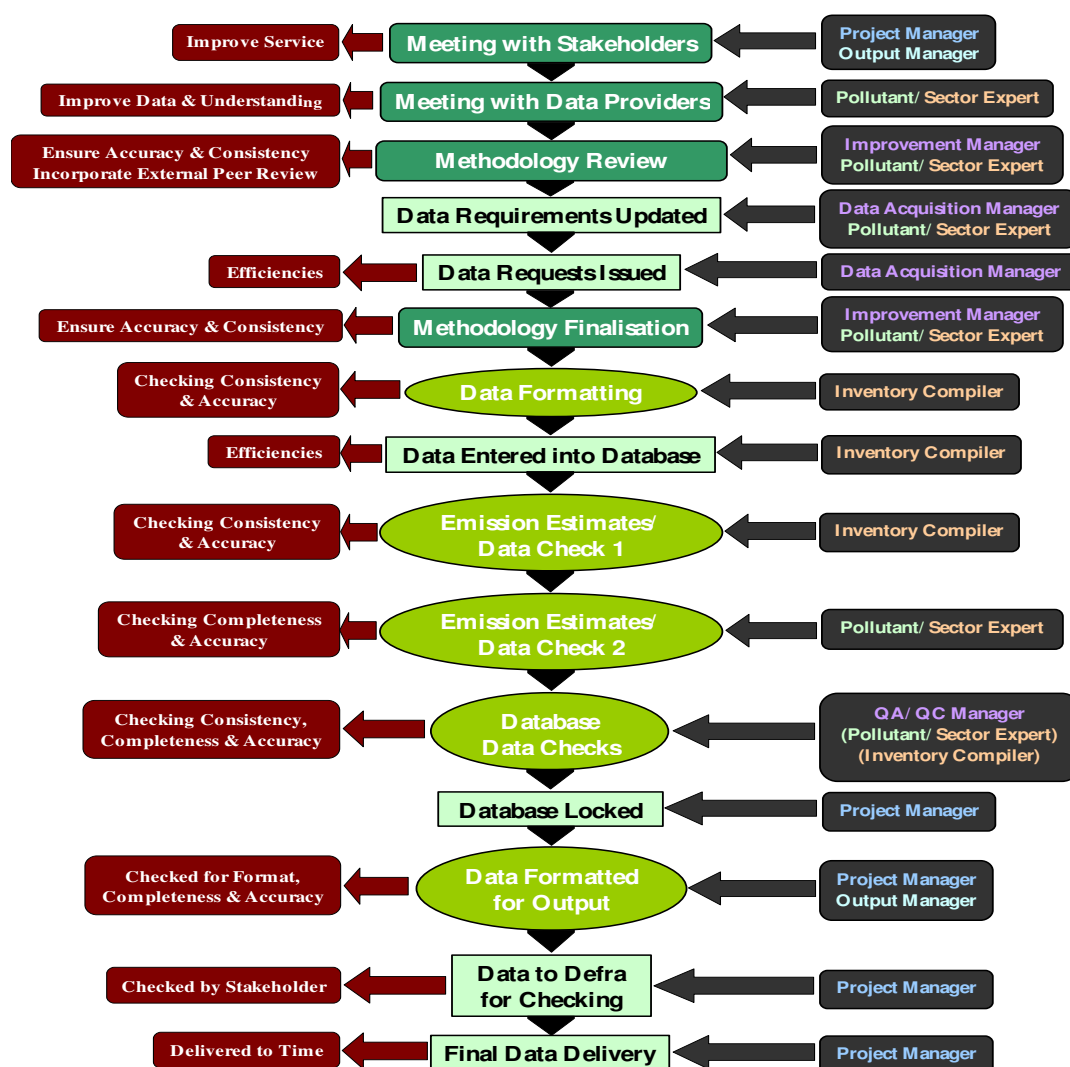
Improve Service
Meeting with Stakeholders
Project Manager
Output Manager

Improve Data & Understanding
Meeting with Data Providers
Pollutant/ Sector Expert

Ensure Accuracy & Consistency
Incorporate External Peer Review
Methodology Review
Improvement Manager
Pollutant/ Sector Expert

Data Requirements Updated
Data Acquisition Manager
Pollutant/ Sector Expert

Efficiencies
Data Requests Issued
Data Acquisition Manager

Ensure Accuracy & Consistency
Methodology Finalisation
Improvement Manager
Pollutant/ Sector Expert

Checking Consistency & Accuracy
Data Formatting
Inventory Compiler

Efficiencies
Data Entered into Database
Inventory Compiler

Checking Consistency & Accuracy
Emission Estimates/ Data Check 1
Inventory Compiler

Checking Completeness & Accuracy
Emission Estimates/ Data Check 2
Pollutant/ Sector Expert

Checking Consistency, Completeness & Accuracy
Database Data Checks
QA/ QC Manager
(Pollutant/ Sector Expert)
(Inventory Compiler)

Database Locked
Project Manager

Checked for Format, Completeness & Accuracy
Data Formatted for Output
Project Manager
Output Manager

Checked by Stakeholder
Data to Defra for Checking
Project Manager

Delivered to Time
Final Data Delivery
Project Manager